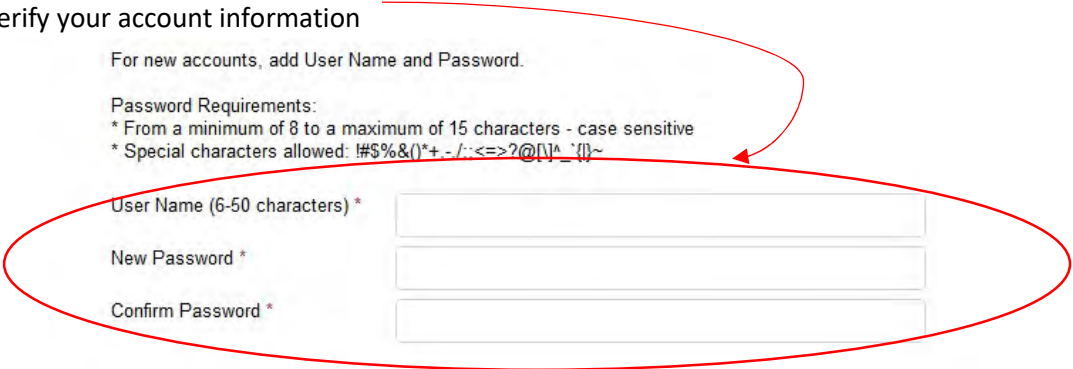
erify your account information

For new accounts, add User Name and Password.

Password Requirements:
* From a minimum of 8 to a maximum of 15 characters - case sensitive
* Special characters allowed: !#$%&()*+,-./:;<=>?@[\]^_`{|}~

User Name (6-50 characters) *

New Password *

Confirm Password *